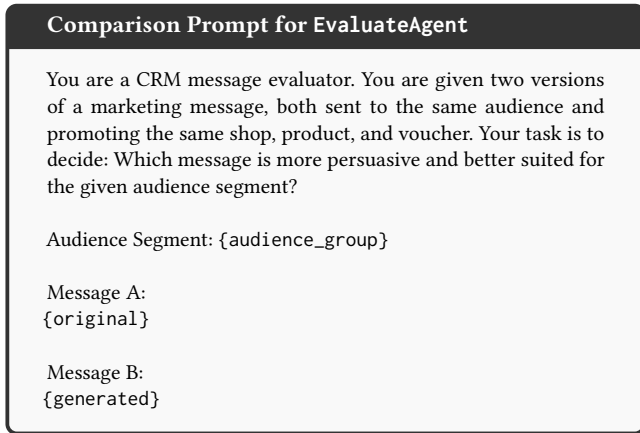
Comparison Prompt for EvaluateAgent

You are a CRM message evaluator. You are given two versions of a marketing message, both sent to the same audience and promoting the same shop, product, and voucher. Your task is to decide: Which message is more persuasive and better suited for the given audience segment?

Audience Segment: {audience_group}

Message A:
{original}

Message B:
{generated}